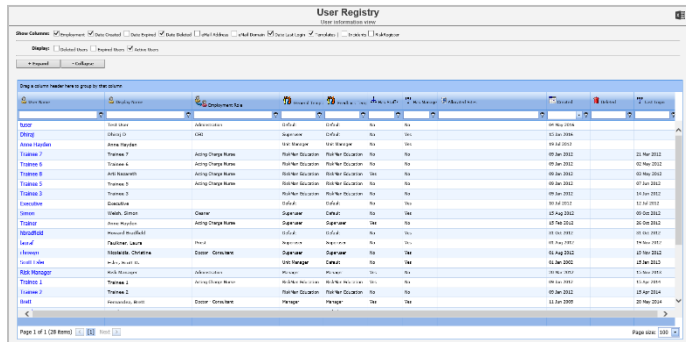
User Registry
User information view

Show Columns: Employment Date Created Date Expired Date Deleted eMail Address eMail Domain Date Last Login Templates Invoices SubRegion

Display: Deleted Users Expired Users Active Users

+ Expand - Collapse

Drag a column header here to group by that column

| User Name | Display Name | Employment Role | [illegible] | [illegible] | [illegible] | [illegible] | Allocated Users | Created | Deleted | Last Login |
|---|---|---|---|---|---|---|---|---|---|---|
| fuser | Test User | Administrator | Default | Default | No | No | | 09 May 2006 | | |
| Dhiraj | Dhiraj O | OHS | Supervisor | Test Client | No | No | | 11 Jan 2006 | | |
| Anne Hayden | Anne Hayden | | Unit Manager | Unit Manager | No | Yes | | 09 Jul 2012 | | |
| Trainee 7 | Trainee 7 | Acting Charge Nurse | Fish'Nar Education | Fish'Nar Education | No | Yes | | 09 Jan 2012 | | 21 Mar 2012 |
| Trainee 6 | Trainee 6 | Acting Charge Nurse | Fish'Nar Education | Fish'Nar Education | No | Yes | | 09 Jan 2012 | | 02 May 2012 |
| Trainee 8 | Arti Nasareth | Acting Charge Nurse | Fish'Nar Education | Fish'Nar Education | No | Yes | | 09 Jan 2012 | | 02 May 2012 |
| Trainee 5 | Trainee 5 | Acting Charge Nurse | Fish'Nar Education | Fish'Nar Education | No | Yes | | 09 Jan 2012 | | 07 Jun 2012 |
| Trainee 3 | Trainee 3 | Acting Charge Nurse | Fish'Nar Education | Fish'Nar Education | No | Yes | | 09 Jan 2012 | | 14 Jun 2012 |
| Executive | Executive | | Default | Default | No | Yes | | 09 Jul 2012 | | 12 Jul 2012 |
| Simon | Welsh, Simon | Cleaner | Supervisor | Default | No | Yes | | 15 Aug 2012 | | 05 Dec 2012 |
| Trainer | Anne Hayden | Acting Charge Nurse | Supervisor | Supervisor | Yes | Yes | | 16 Feb 2012 | | 20 Dec 2012 |
| NbradfieId | Howard Bradfield | | Supervisor | Supervisor | No | Yes | | 13 Jan 2012 | | 23 Jan 2013 |
| laraf | Faulkner, Laura | Porter | Supervisor | Supervisor | No | Yes | | 19 Aug 2012 | | 29 Nov 2012 |
| chmayn | Mavlaede, Christine | Doctor - Consultant | Supervisor | Supervisor | No | Yes | | 01 Aug 2012 | | 17 Mar 2012 |
| Scott Fuller | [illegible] | | Unit Manager | Default | No | Yes | | 01 Jan 2001 | | 15 Jan 2013 |
| Rick Manager | Rick Manager | Administrator | Manager | Manager | Yes | No | | 09 Jul 2012 | | 15 Nov 2012 |
| Trainee 1 | Trainee 1 | Acting Charge Nurse | Fish'Nar Education | Fish'Nar Education | No | Yes | | 09 Jan 2012 | | 13 Apr 2013 |
| Trainee 2 | Trainee 2 | Acting Charge Nurse | Fish'Nar Education | Fish'Nar Education | No | Yes | | 09 Jan 2012 | | 15 Apr 2014 |
| Brett | Fernandes, Brett | Doctor - Consultant | Manager | Manager | No | Yes | | 11 Jun 2005 | | 20 May 2014 |

Page 1 of 1 (28 items) 1 Next

Page size: 100